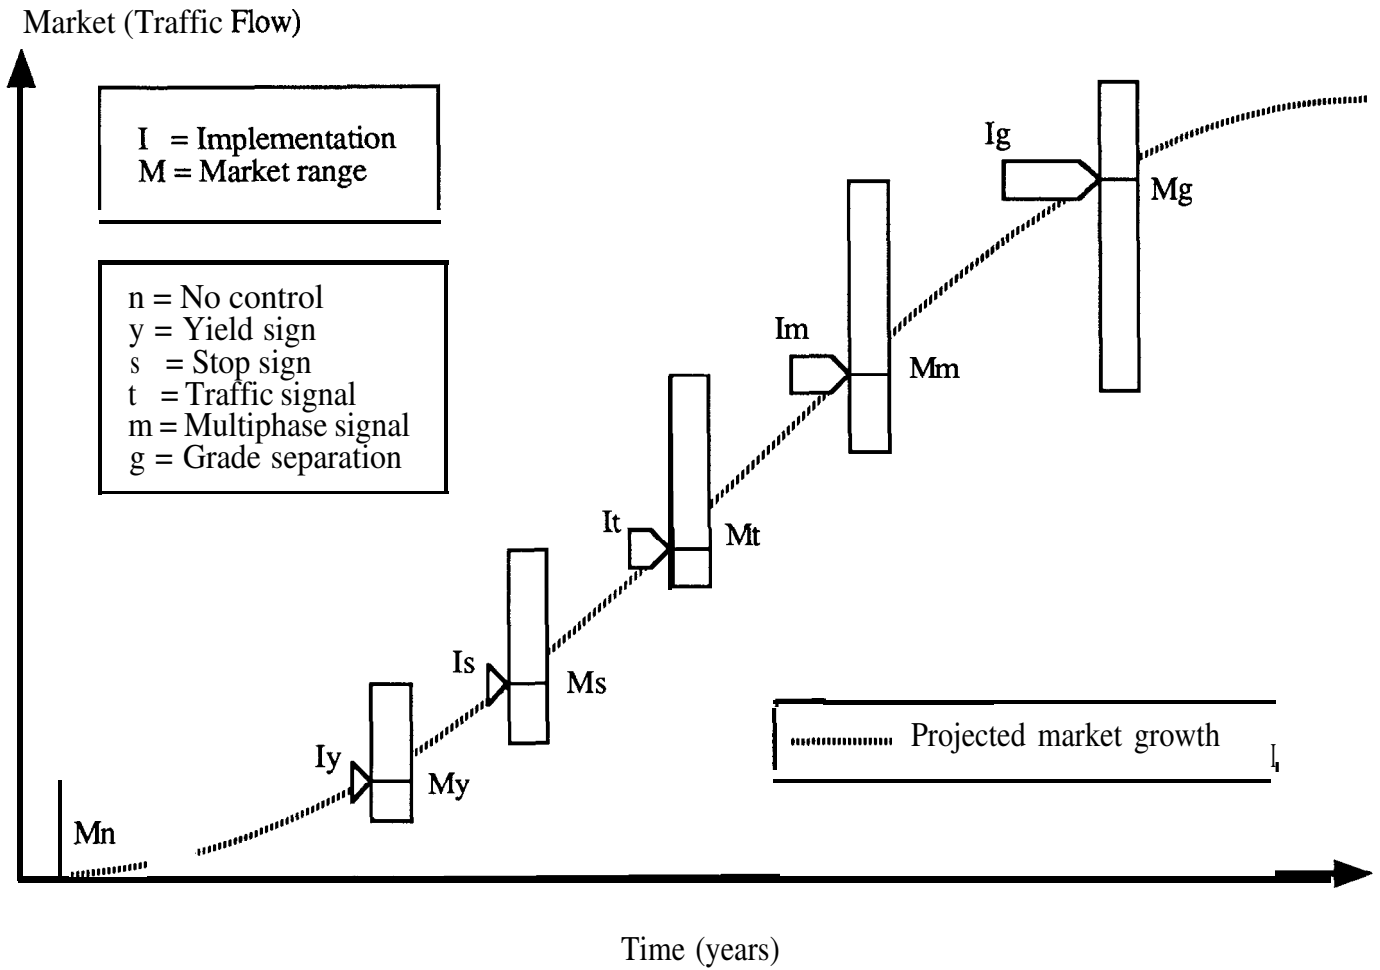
Market (Traffic Flow)

I = Implementation
M = Market range

n = No control
y = Yield sign
s = Stop sign
t = Traffic signal
m = Multiphase signal
g = Grade separation

Ig
Mg
Im
Mm
It
Mt
Is
Ms
Iy
My
Mn

Projected market growth

Time (years)